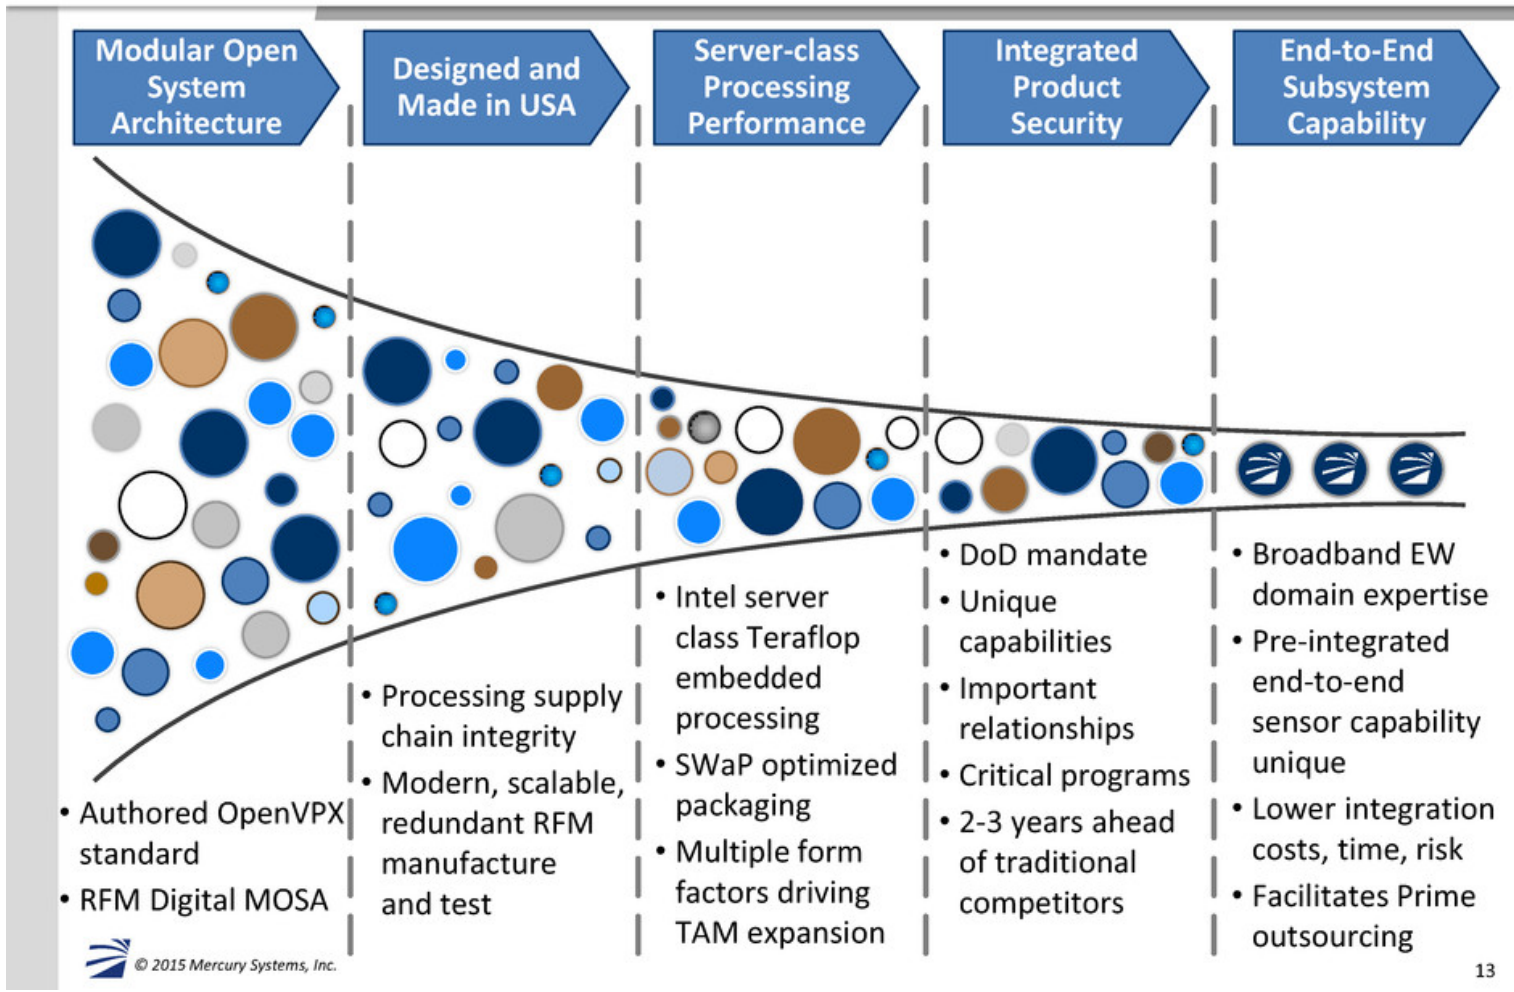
Modular Open System Architecture

Designed and Made in USA

Server-class Processing Performance

Integrated Product Security

End-to-End Subsystem Capability

• Authored OpenVPX standard
• RFM Digital MOSA

• Processing supply chain integrity
• Modern, scalable, redundant RFM manufacture and test

• Intel server class Teraflop embedded processing
• SWaP optimized packaging
• Multiple form factors driving TAM expansion

• DoD mandate
• Unique capabilities
• Important relationships
• Critical programs
• 2-3 years ahead of traditional competitors

• Broadband EW domain expertise
• Pre-integrated end-to-end sensor capability unique
• Lower integration costs, time, risk
• Facilitates Prime outsourcing

© 2015 Mercury Systems, Inc.

13